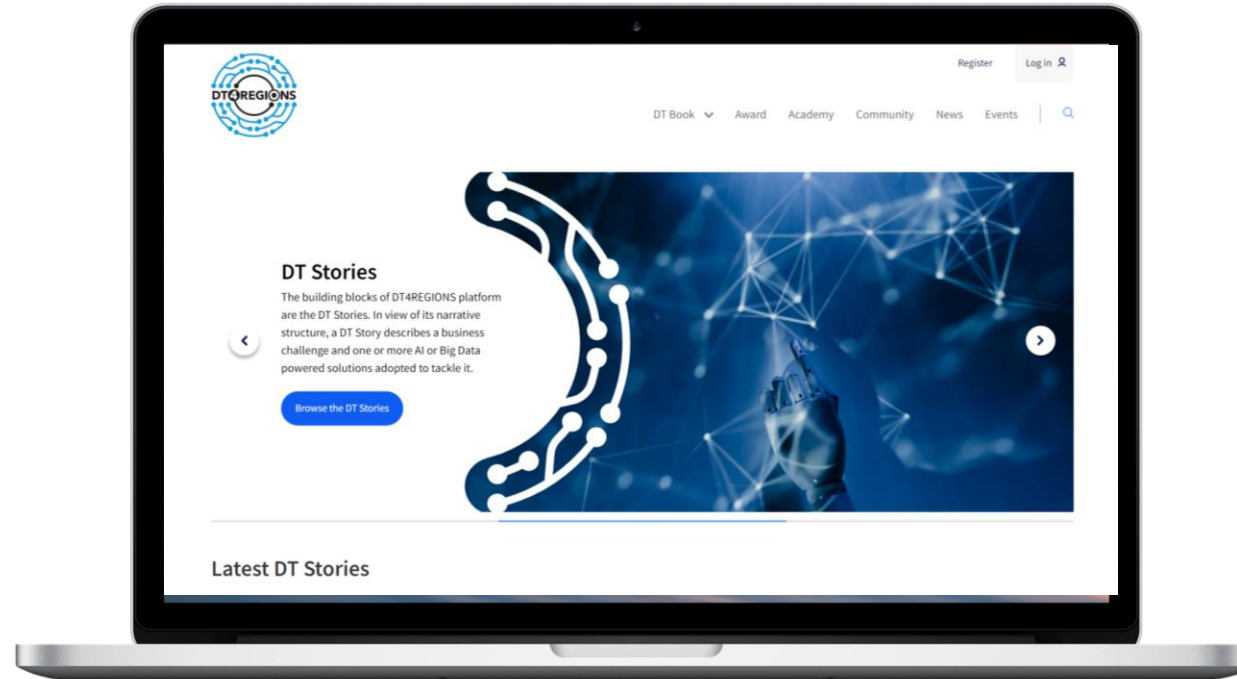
DT4REGIONS

Register Log in

DT Book Award Academy Community News Events

DT Stories

The building blocks of DT4REGIONS platform are the DT Stories. In view of its narrative structure, a DT Story describes a business challenge and one or more AI or Big Data powered solutions adopted to tackle it.

Browse the DT Stories

Latest DT Stories